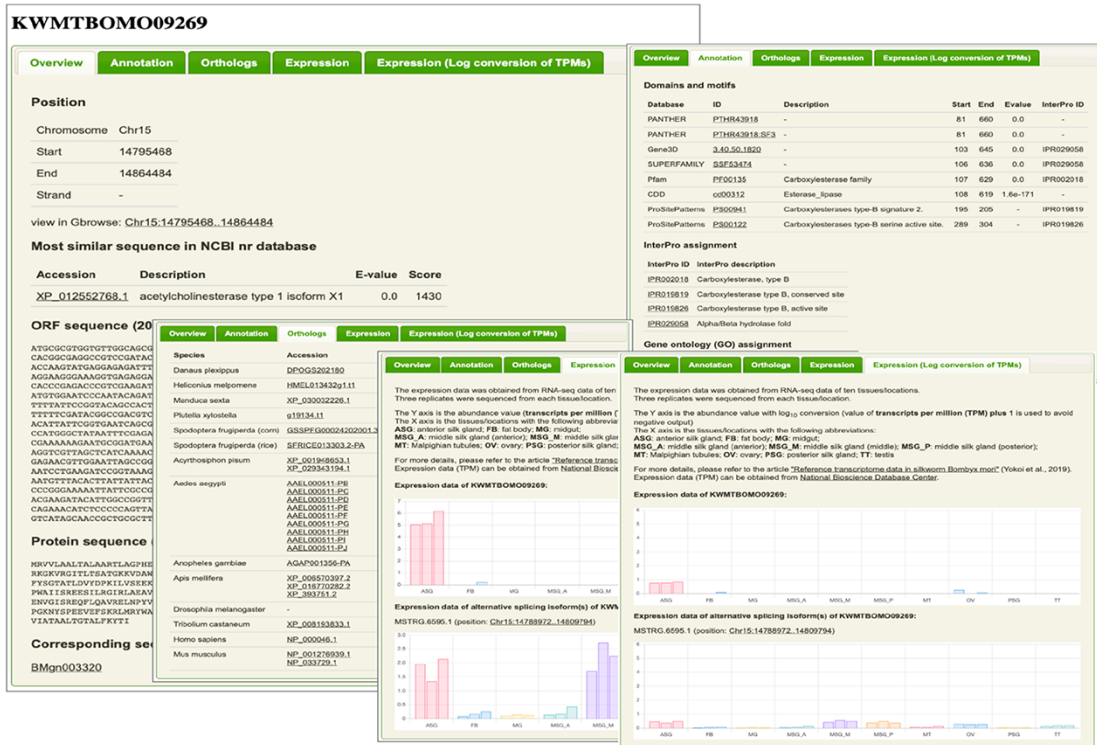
KWMTBOMO09269

Overview | Annotation | Orthologs | Expression | Expression (Log conversion of TPMs)

Position

| Chromosome | Chr15 |
|---|---|
| Start | 14795468 |
| End | 14864484 |
| Strand | - |

view in Gbrowse: Chr15:14795468..14864484

Most similar sequence in NCBI nr database

| Accession | Description | E-value | Score |
|---|---|---|---|
| XP_012552768.1 | acetylcholinesterase type 1 isoform X1 | 0.0 | 1430 |

ORF sequence (20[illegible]

ATGCGCGTGGTGTTGGCAGCG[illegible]
CACGGCGAGGCCGTCCGATAC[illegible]
ACCAAGTATGAGGAGAGATTT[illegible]
AGGAAGGAAAGGTGAGAGGA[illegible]
CACCCGAGACCCGTCGAAGAT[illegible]
ATGTGGAATCCCAATACGAT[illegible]
TTTTATTCCGGTACAGCCACT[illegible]
TTTTTCGATACGGCCGACGTC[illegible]
ACATTATTCGGTGAATCAGCG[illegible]
CCATGGGCTATAATTTCGAG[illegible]
CGAAAAAAGAATGCGGATGAG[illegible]
AGGTCGTTAGCTCATCAAAAC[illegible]
GAGAACGTTGGAATTACGCGG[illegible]
AATCCTGAAGATCCGGTAAAG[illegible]
AATGTTTACTACTTATTATTACC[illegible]
CCCGGGAAAAATTATTCGCCG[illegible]
ACGAAGATACATTGGCCGTT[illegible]
CAGAAACATCTCCCCAGTTAT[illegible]
GTCATAGCAACCGCTGCGCTT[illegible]

Protein sequence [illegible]

MRVVLAALTALAARTLAGPHE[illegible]
RKGKVRGITLTSATGKKVDAW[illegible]
FYSGTATLDVYDPKILVSEEK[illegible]
PWAIISREESILRGIRLAEAV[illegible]
ENVGISREQFLQAVRELNPYV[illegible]
PGKNYSPEEVGFSKRLMRYWA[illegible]
VIATAALTGTALFKYTI

Corresponding se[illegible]

BMgn003320

Overview | Annotation | Orthologs | Expression | Expression (Log conversion of TPMs)

Domains and motifs

| Database | ID | Description | Start | End | Evalue | InterPro ID |
|---|---|---|---|---|---|---|
| PANTHER | PTHR43918 | - | 81 | 660 | 0.0 | - |
| PANTHER | PTHR43918:SF3 | - | 81 | 660 | 0.0 | - |
| Gene3D | 3.40.50.1820 | - | 103 | 645 | 0.0 | IPR029058 |
| SUPERFAMILY | SSF53474 | - | 106 | 636 | 0.0 | IPR029058 |
| Pfam | PF00135 | Carboxylesterase family | 107 | 629 | 0.0 | IPR002018 |
| CDD | cd00312 | Esterase_lipase | 108 | 619 | 1.6e-171 | - |
| ProSitePatterns | PS00941 | Carboxylesterases type-B signature 2. | 195 | 205 | - | IPR019819 |
| ProSitePatterns | PS00122 | Carboxylesterases type-B serine active site. | 289 | 304 | - | IPR019826 |

InterPro assignment

| InterPro ID | InterPro description |
|---|---|
| IPR002018 | Carboxylesterase, type B |
| IPR019819 | Carboxylesterase type B, conserved site |
| IPR019826 | Carboxylesterase type B, active site |
| IPR029058 | Alpha/Beta hydrolase fold |

Gene ontology (GO) assignment

Overview | Annotation | Orthologs | Expression | Expression (Log conversion of TPMs)

| Species | Accession |
|---|---|
| Danaus plexippus | DPOGS202180 |
| Heliconius melpomene | HMEL013432g1.t1 |
| Manduca sexta | XP_030032226.1 |
| Plutella xylostella | g19134.t1 |
| Spodoptera frugiperda (corn) | GSSPFG00024202001.3 |
| Spodoptera frugiperda (rice) | SFRICE013303.2-PA |
| Acyrthosiphon pisum | XP_001948653.1<br>XP_029343194.1 |
| Aedes aegypti | AAEL000511-PB<br>AAEL000511-PC<br>AAEL000511-PD<br>AAEL000511-PE<br>AAEL000511-PF<br>AAEL000511-PG<br>AAEL000511-PH<br>AAEL000511-PI<br>AAEL000511-PJ |
| Anopheles gambiae | AGAP001356-PA |
| Apis mellifera | XP_006570397.2<br>XP_016770282.2<br>XP_393751.2 |
| Drosophila melanogaster | - |
| Tribolium castaneum | XP_008193833.1 |
| Homo sapiens | NP_000046.1 |
| Mus musculus | NP_001276939.1<br>NP_033729.1 |

Overview | Annotation | Orthologs | Expression

The expression data was obtained from RNA-seq data of ten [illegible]
Three replicates were sequenced from each tissue/location.

The Y axis is the abundance value (transcripts per million ([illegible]
The X axis is the tissues/locations with the following abbreviati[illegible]
ASG: anterior silk gland; FB: fat body; MG: midgut;
MSG_A: middle silk gland (anterior); MSG_M: middle silk gla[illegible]
MT: Malpighian tubules; OV: ovary; PSG: posterior silk gland;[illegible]

For more details, please refer to the article "Reference transcr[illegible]
Expression data (TPM) can be obtained from National Bioscie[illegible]

Expression data of KWMTBOMO09269:

ASG FB MG MSG_A MSG_M

Expression data of alternative splicing isoform(s) of KWM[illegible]

MSTRG.6595.1 (position: Chr15:14788972..14809794)

ASG FB MG MSG_A MSG_M

Overview | Annotation | Orthologs | Expression | Expression (Log conversion of TPMs)

The expression data was obtained from RNA-seq data of ten tissues/locations.
Three replicates were sequenced from each tissue/location.

The Y axis is the abundance value with $\log_{10}$ conversion (value of transcripts per million (TPM) plus 1 is used to avoid negative output)
The X axis is the tissues/locations with the following abbreviations:
ASG: anterior silk gland; FB: fat body; MG: midgut;
MSG_A: middle silk gland (anterior); MSG_M: middle silk gland (middle); MSG_P: middle silk gland (posterior);
MT: Malpighian tubules; OV: ovary; PSG: posterior silk gland; TT: testis

For more details, please refer to the article "Reference transcriptome data in silkworm Bombyx mori" (Yokoi et al., 2019).
Expression data (TPM) can be obtained from National Bioscience Database Center.

Expression data of KWMTBOMO09269:

ASG FB MG MSG_A MSG_M MSG_P MT OV PSG TT

Expression data of alternative splicing isoform(s) of KWMTBOMO09269:

MSTRG.6595.1 (position: Chr15:14788972..14809794)

ASG FB MG MSG_A MSG_M MSG_P MT OV PSG TT